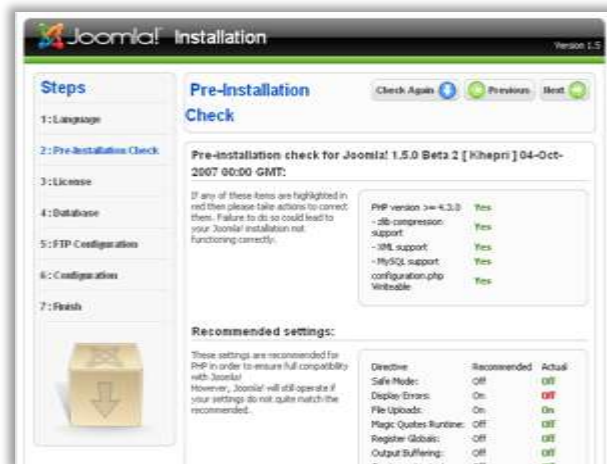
Joomla! Installation

Version 1.5

Steps

1 : Language

2 : Pre-Installation Check

3 : License

4 : Database

5 : FTP Configuration

6 : Configuration

7 : Finish

Pre-Installation Check

Check Again

Previous

Next

Pre-installation check for Joomla! 1.5.0 Beta 2 [ Khepri ] 04-Oct-2007 00:00 GMT:

If any of these items are highlighted in red then please take actions to correct them. Failure to do so could lead to your Joomla! installation not functioning correctly.

| | |
|---|---|
| PHP version >= 4.3.0 | Yes |
| - zlib compression support | Yes |
| - XML support | Yes |
| - MySQL support | Yes |
| configuration.php Writeable | Yes |

Recommended settings:

These settings are recommended for PHP in order to ensure full compatibility with Joomla!
However, Joomla! will still operate if your settings do not quite match the recommended.

| Directive | Recommended | Actual |
|---|---|---|
| Safe Mode: | Off | Off |
| Display Errors: | On | Off |
| File Uploads: | On | On |
| Magic Quotes Runtime: | Off | Off |
| Register Globals: | Off | Off |
| Output Buffering: | Off | Off |